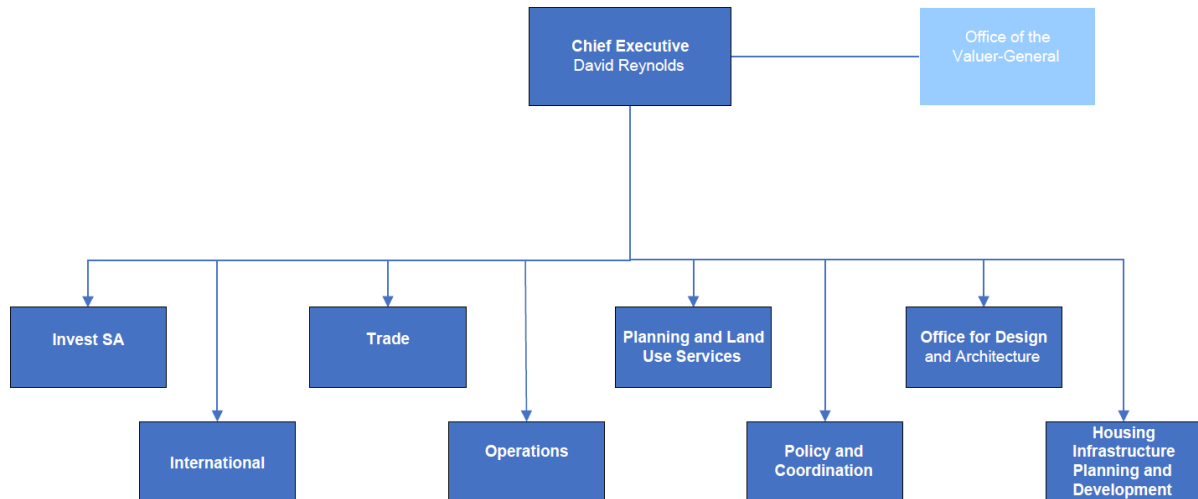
Chief Executive
David Reynolds

Office of the Valuer-General

Invest SA

International

Trade

Operations

Planning and Land Use Services

Policy and Coordination

Office for Design and Architecture

Housing Infrastructure Planning and Development